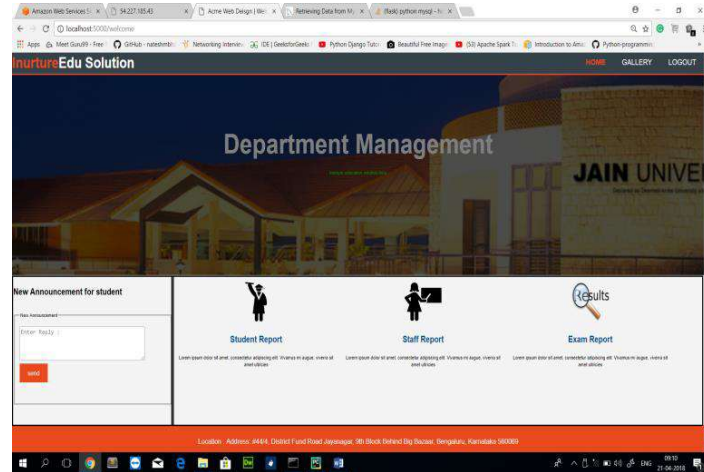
Amazon Web Services Si ×
54.227.105.43 ×
Acme Web Design | Wel ×
Retrieving Data from My ×
(flask) python mysql - fo ×

← → C ⓘ localhost:5000/welcome

Apps Meet Guru99 - Free GitHub - nateshmbh Networking Intervie [IDE] GeeksforGeeks Python Django Tutori Beautiful Free Image (53) Apache Spark Tu Introduction to Ama Python-programmin

InurtureEdu Solution

HOME GALLERY LOGOUT

Department Management

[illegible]

JAIN UNIVE

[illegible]

New Announcement for student

New Announcement

Enter Reply :

send

Results

Student Report

Lorem ipsum dolor sit amet, consectetur adipiscing elit. Vivamus mi augue, viverra sit amet ultricies

Staff Report

Lorem ipsum dolor sit amet, consectetur adipiscing elit. Vivamus mi augue, viverra sit amet ultricies

Exam Report

Lorem ipsum dolor sit amet, consectetur adipiscing elit. Vivamus mi augue, viverra sit amet ultricies

Location : Address :#444, District Fund Road Jayanagar, 9th Block Behind Big Bazaar, Bengaluru, Karnataka 560069

ENG 09:10 21-04-2018